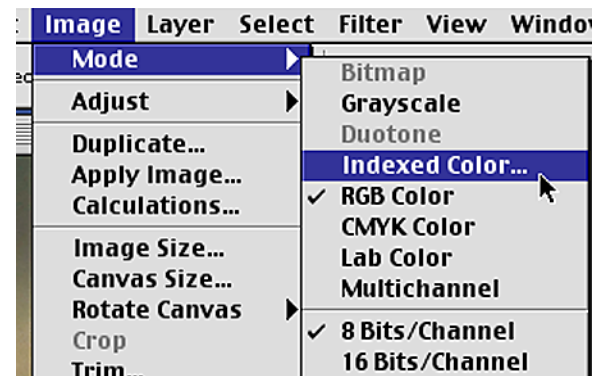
Image Layer Select Filter View Windo

Mode
Adjust
Duplicate...
Apply Image...
Calculations...
Image Size...
Canvas Size...
Rotate Canvas
Crop
Trim...

Bitmap
Grayscale
Duotone
Indexed Color...
✓ RGB Color
CMYK Color
Lab Color
Multichannel
✓ 8 Bits/Channel
16 Bits/Channel